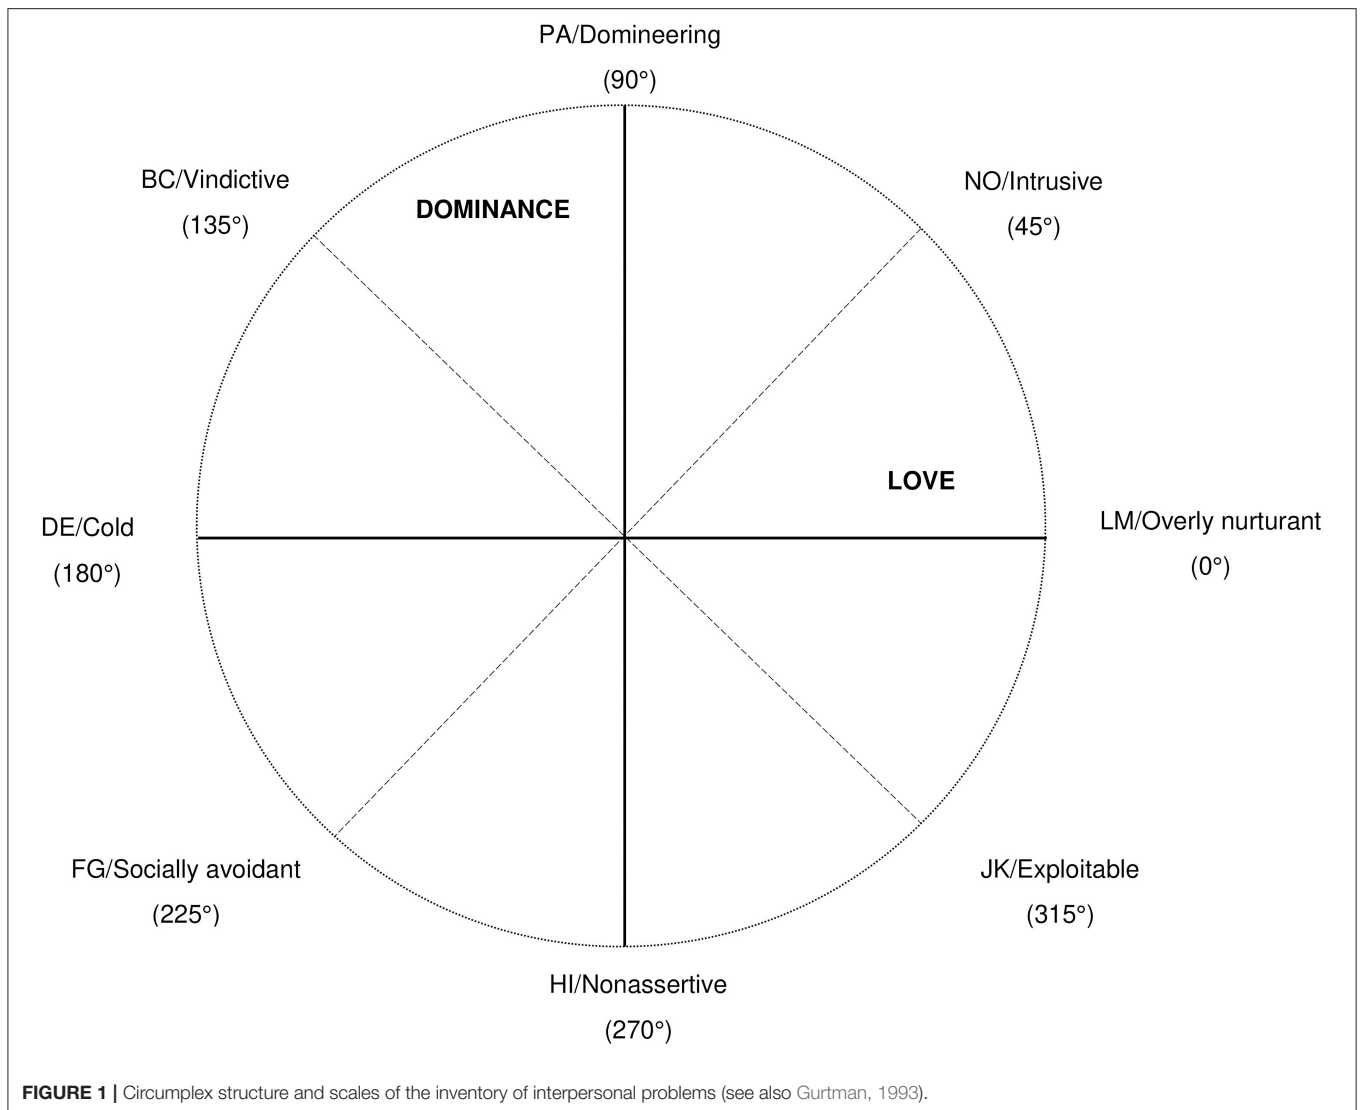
PA/Domineering

(90°)

BC/Vindictive

(135°)

DOMINANCE

NO/Intrusive

(45°)

LOVE

DE/Cold

(180°)

LM/Overly nurturant

(0°)

FG/Socially avoidant

(225°)

JK/Exploitable

(315°)

HI/Nonassertive

(270°)

**FIGURE 1 |** Circumplex structure and scales of the inventory of interpersonal problems (see also Gurtman, 1993).